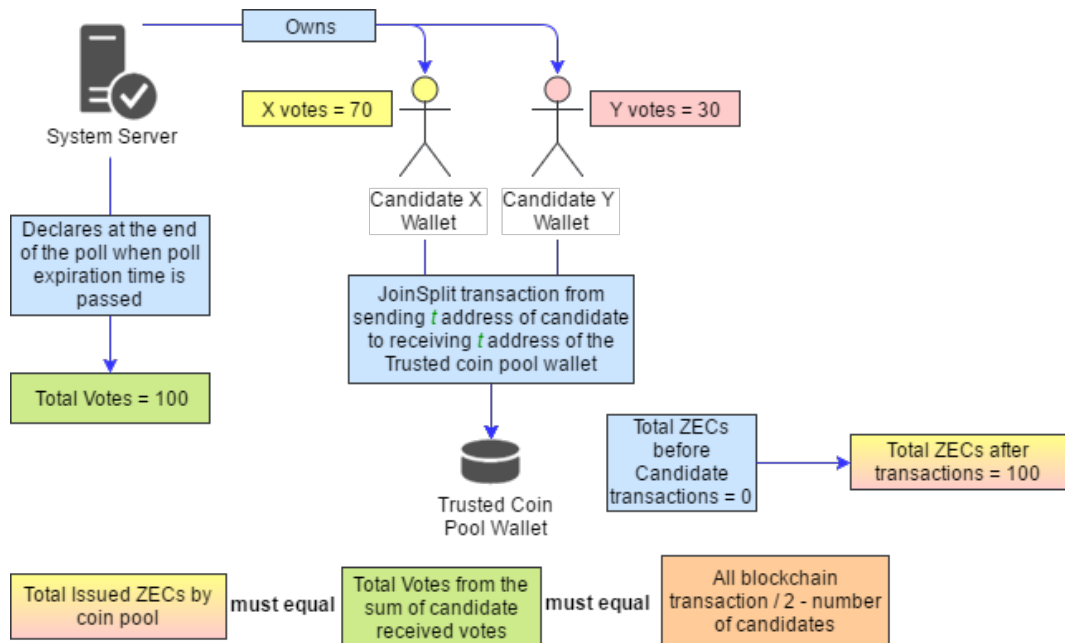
Owns

System Server

X votes = 70

Y votes = 30

Candidate X Wallet

Candidate Y Wallet

Declares at the end of the poll when poll expiration time is passed

JoinSplit transaction from sending *t* address of candidate to receiving *t* address of the Trusted coin pool wallet

Total Votes = 100

Total ZECs before Candidate transactions = 0

Total ZECs after transactions = 100

Trusted Coin Pool Wallet

Total Issued ZECs by coin pool

must equal

Total Votes from the sum of candidate received votes

must equal

All blockchain transaction / 2 - number of candidates